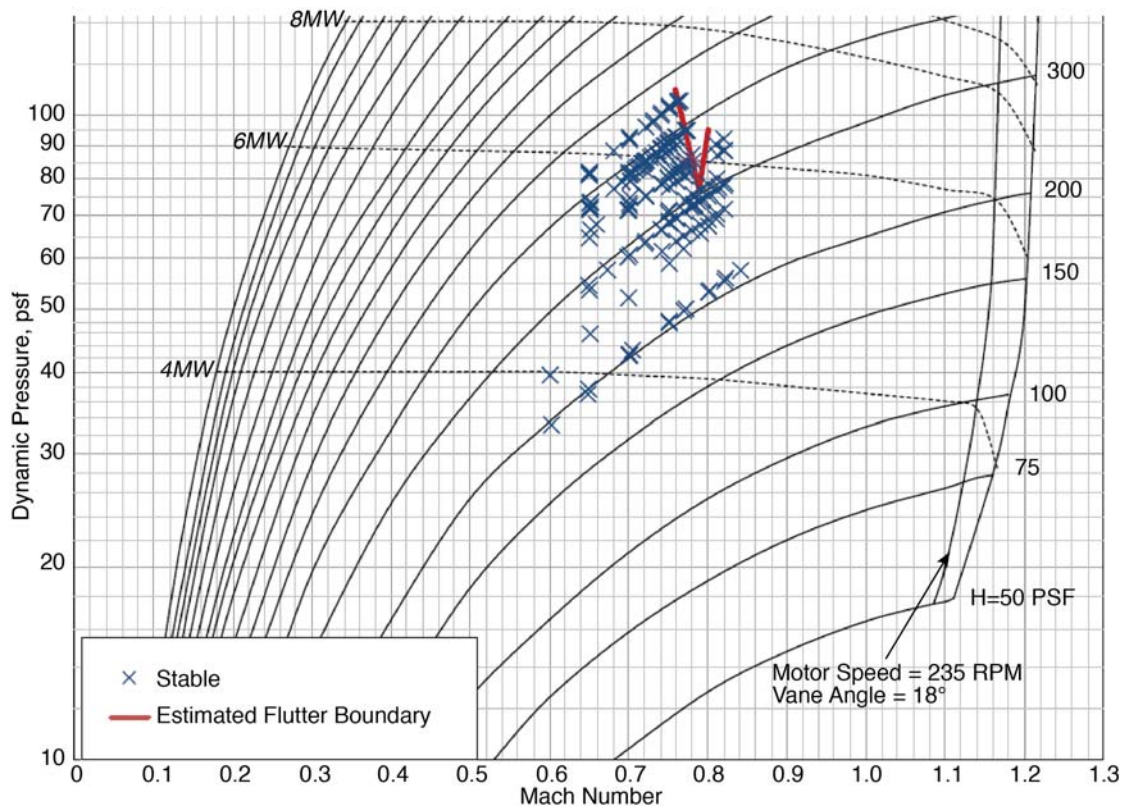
8MW
6MW
4MW
300
200
150
100
75
H=50 PSF
Motor Speed = 235 RPM
Vane Angle = 18°
Stable
Estimated Flutter Boundary
Dynamic Pressure, psf
100
90
80
70
60
50
40
30
20
10
0
0.1
0.2
0.3
0.4
0.5
0.6
0.7
0.8
0.9
1.0
1.1
1.2
1.3
Mach Number